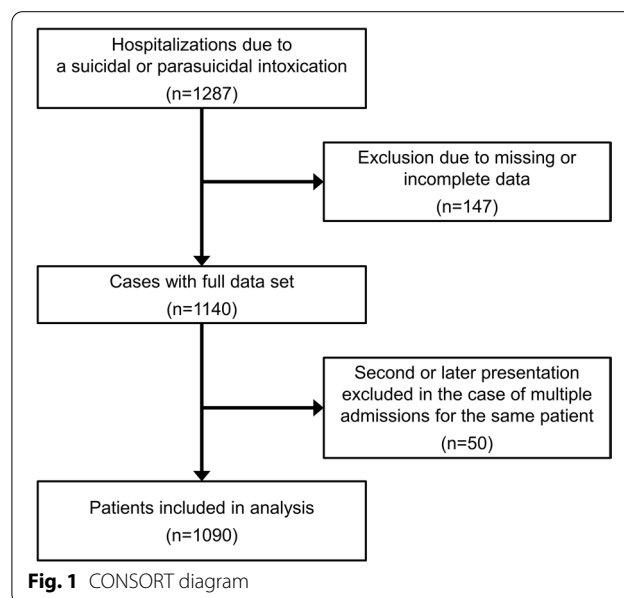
Hospitalizations due to a suicidal or parasuicidal intoxication
(n=1287)

Exclusion due to missing or incomplete data
(n=147)

Cases with full data set
(n=1140)

Second or later presentation excluded in the case of multiple admissions for the same patient
(n=50)

Patients included in analysis
(n=1090)

**Fig. 1** CONSORT diagram